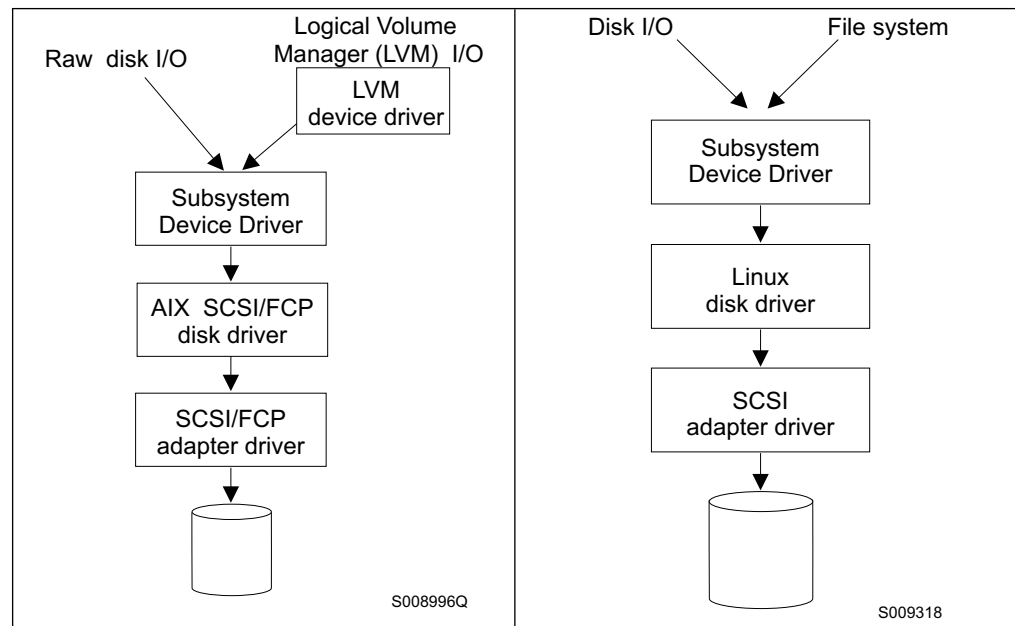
Raw disk I/O

Logical Volume Manager (LVM) I/O

LVM device driver

Subsystem Device Driver

AIX SCSI/FCP disk driver

SCSI/FCP adapter driver

S008996Q

Disk I/O

File system

Subsystem Device Driver

Linux disk driver

SCSI adapter driver

S009318